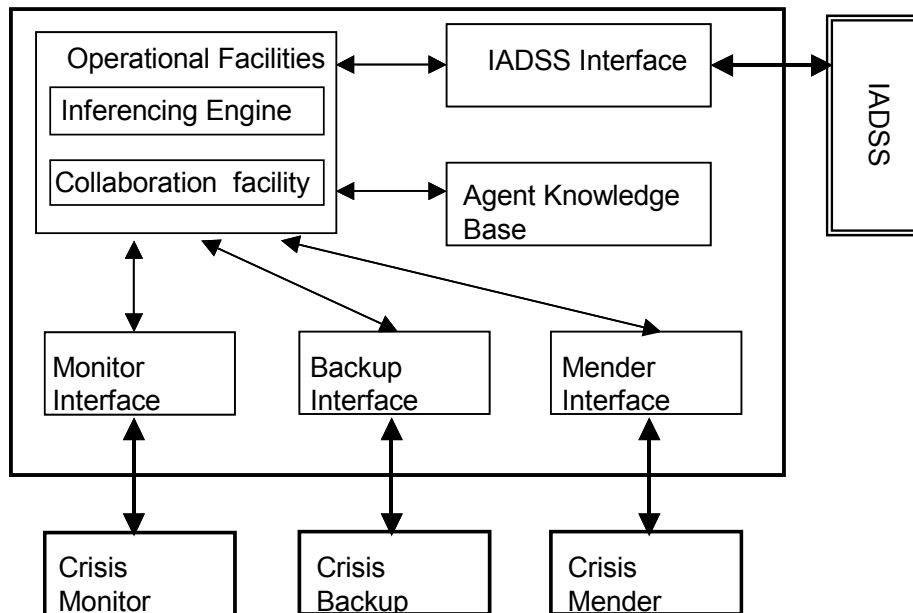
Operational Facilities

Inferencing Engine

Collaboration facility

IADSS Interface

IADSS

Agent Knowledge Base

Monitor Interface

Backup Interface

Mender Interface

Crisis Monitor

Crisis Backup

Crisis Mender